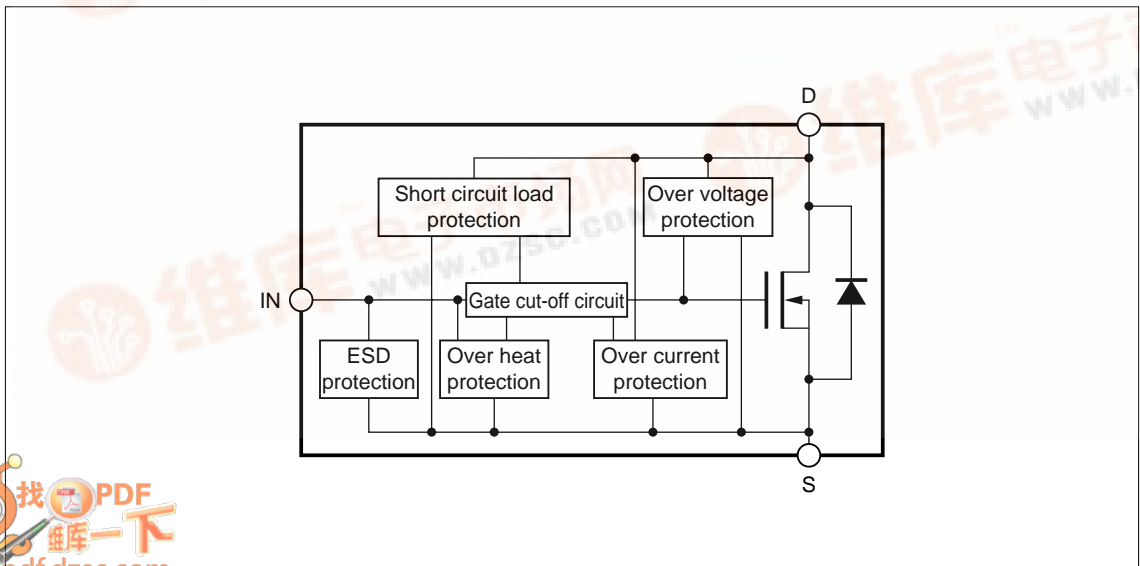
D

Short circuit load protection

Over voltage protection

IN

Gate cut-off circuit

ESD protection

Over heat protection

Over current protection

S

维库电子市场网
www.dzsc.com

找PDF
维库一下
pdf.dzsc.com